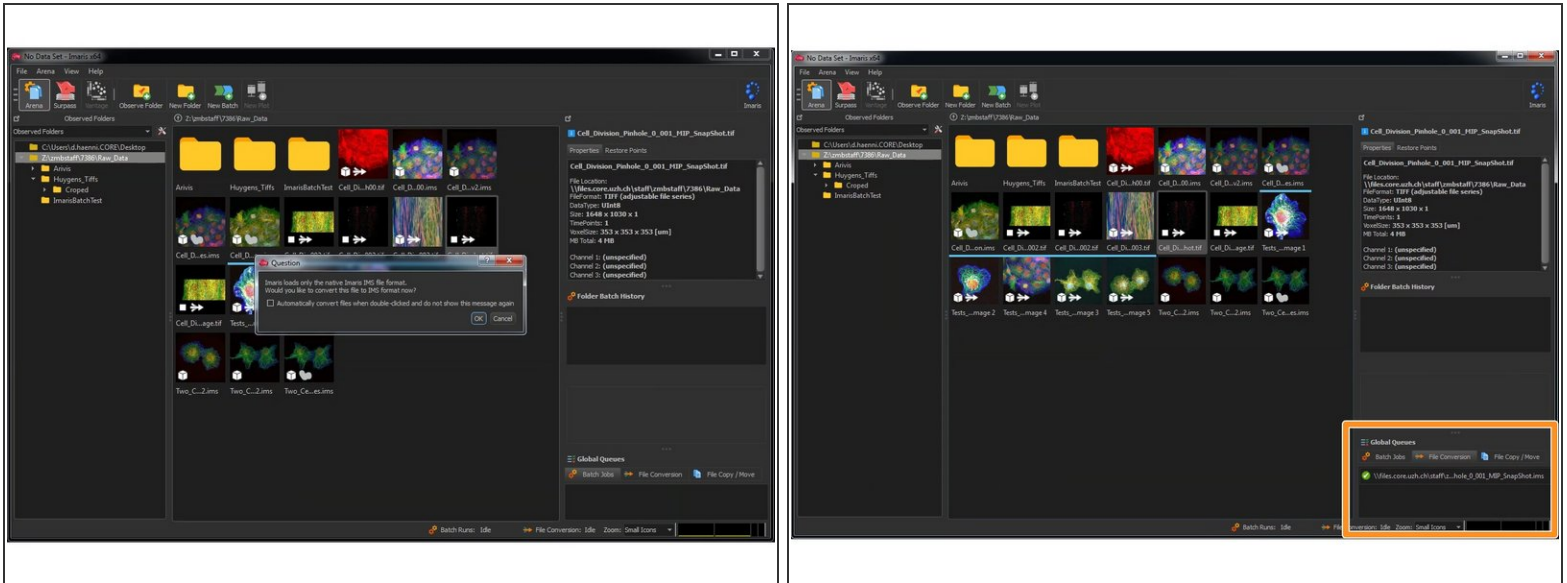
No Data Set - Imaris x64

File Arena View Help

Arena Surpass Vantage Observe Folder New Folder New Batch New Plot Imaris

Observed Folders

C:\Users\d.haenni.CORE\Desktop
Z:\zmbstaff\7386\Raw_Data
Arivis
Huygens_Tiffs
Croped
ImarisBatchTest

Z:\zmbstaff\7386\Raw_Data

Arivis Huygens_Tiffs ImarisBatchTest Cell_Di...h00.tif Cell_D...00.ims Cell_D...v2.ims

Cell_D...es.ims

Cell_Di...age.tif Tests_...

Two_C....2.ims Two_C...2.ims Two_Ce...es.ims

Question

Imaris loads only the native Imaris IMS file format.
Would you like to convert this file to IMS format now?

Automatically convert files when double-clicked and do not show this message again

OK Cancel

Cell_Division_Pinhole_0_001_MIP_SnapShot.tif

Properties Restore Points

Cell_Division_Pinhole_0_001_MIP_SnapShot.tif

File Location:
\\files.core.uzh.ch\staff\zmbstaff\7386\Raw_Data
FileFormat: TIFF (adjustable file series)
DataType: UInt8
Size: 1648 x 1030 x 1
TimePoints: 1
VoxelSize: 353 x 353 x 353 [um]
MB Total: 4 MB

Channel 1: (unspecified)
Channel 2: (unspecified)
Channel 3: (unspecified)

Folder Batch History

Global Queues

Batch Jobs File Conversion File Copy / Move

Batch Runs: Idle File Conversion: Idle Zoom: Small Icons

No Data Set - Imaris x64

File Arena View Help

Arena Surpass Vantage Observe Folder New Folder New Batch New Plot Imaris

Observed Folders

C:\Users\d.haenni.CORE\Desktop
Z:\zmbstaff\7386\Raw_Data
Arivis
Huygens_Tiffs
Croped
ImarisBatchTest

Z:\zmbstaff\7386\Raw_Data

Arivis Huygens_Tiffs ImarisBatchTest Cell_Di...h00.tif Cell_D...00.ims Cell_D...v2.ims Cell_D...es.ims

Cell_D...on.ims Cell_DI...002.tif Cell_Di...002.tif Cell_Di...003.tif Cell_Di...hot.tif Cell_Di...age.tif Tests_...mage 1

Tests_...mage 2 Tests_...mage 4 Tests_...mage 3 Tests_...mage 5 Two_C....2.ims Two_C...2.ims Two_Ce...es.ims

Cell_Division_Pinhole_0_001_MIP_SnapShot.tif

Properties Restore Points

Cell_Division_Pinhole_0_001_MIP_SnapShot.tif

File Location:
\\files.core.uzh.ch\staff\zmbstaff\7386\Raw_Data
FileFormat: TIFF (adjustable file series)
DataType: UInt8
Size: 1648 x 1030 x 1
TimePoints: 1
VoxelSize: 353 x 353 x 353 [um]
MB Total: 4 MB

Channel 1: (unspecified)
Channel 2: (unspecified)
Channel 3: (unspecified)

Folder Batch History

Global Queues

Batch Jobs File Conversion File Copy / Move

\\files.core.uzh.ch\staff\z...hole_0_001_MIP_SnapShot.ims

Batch Runs: Idle File Conversion: Idle Zoom: Small Icons